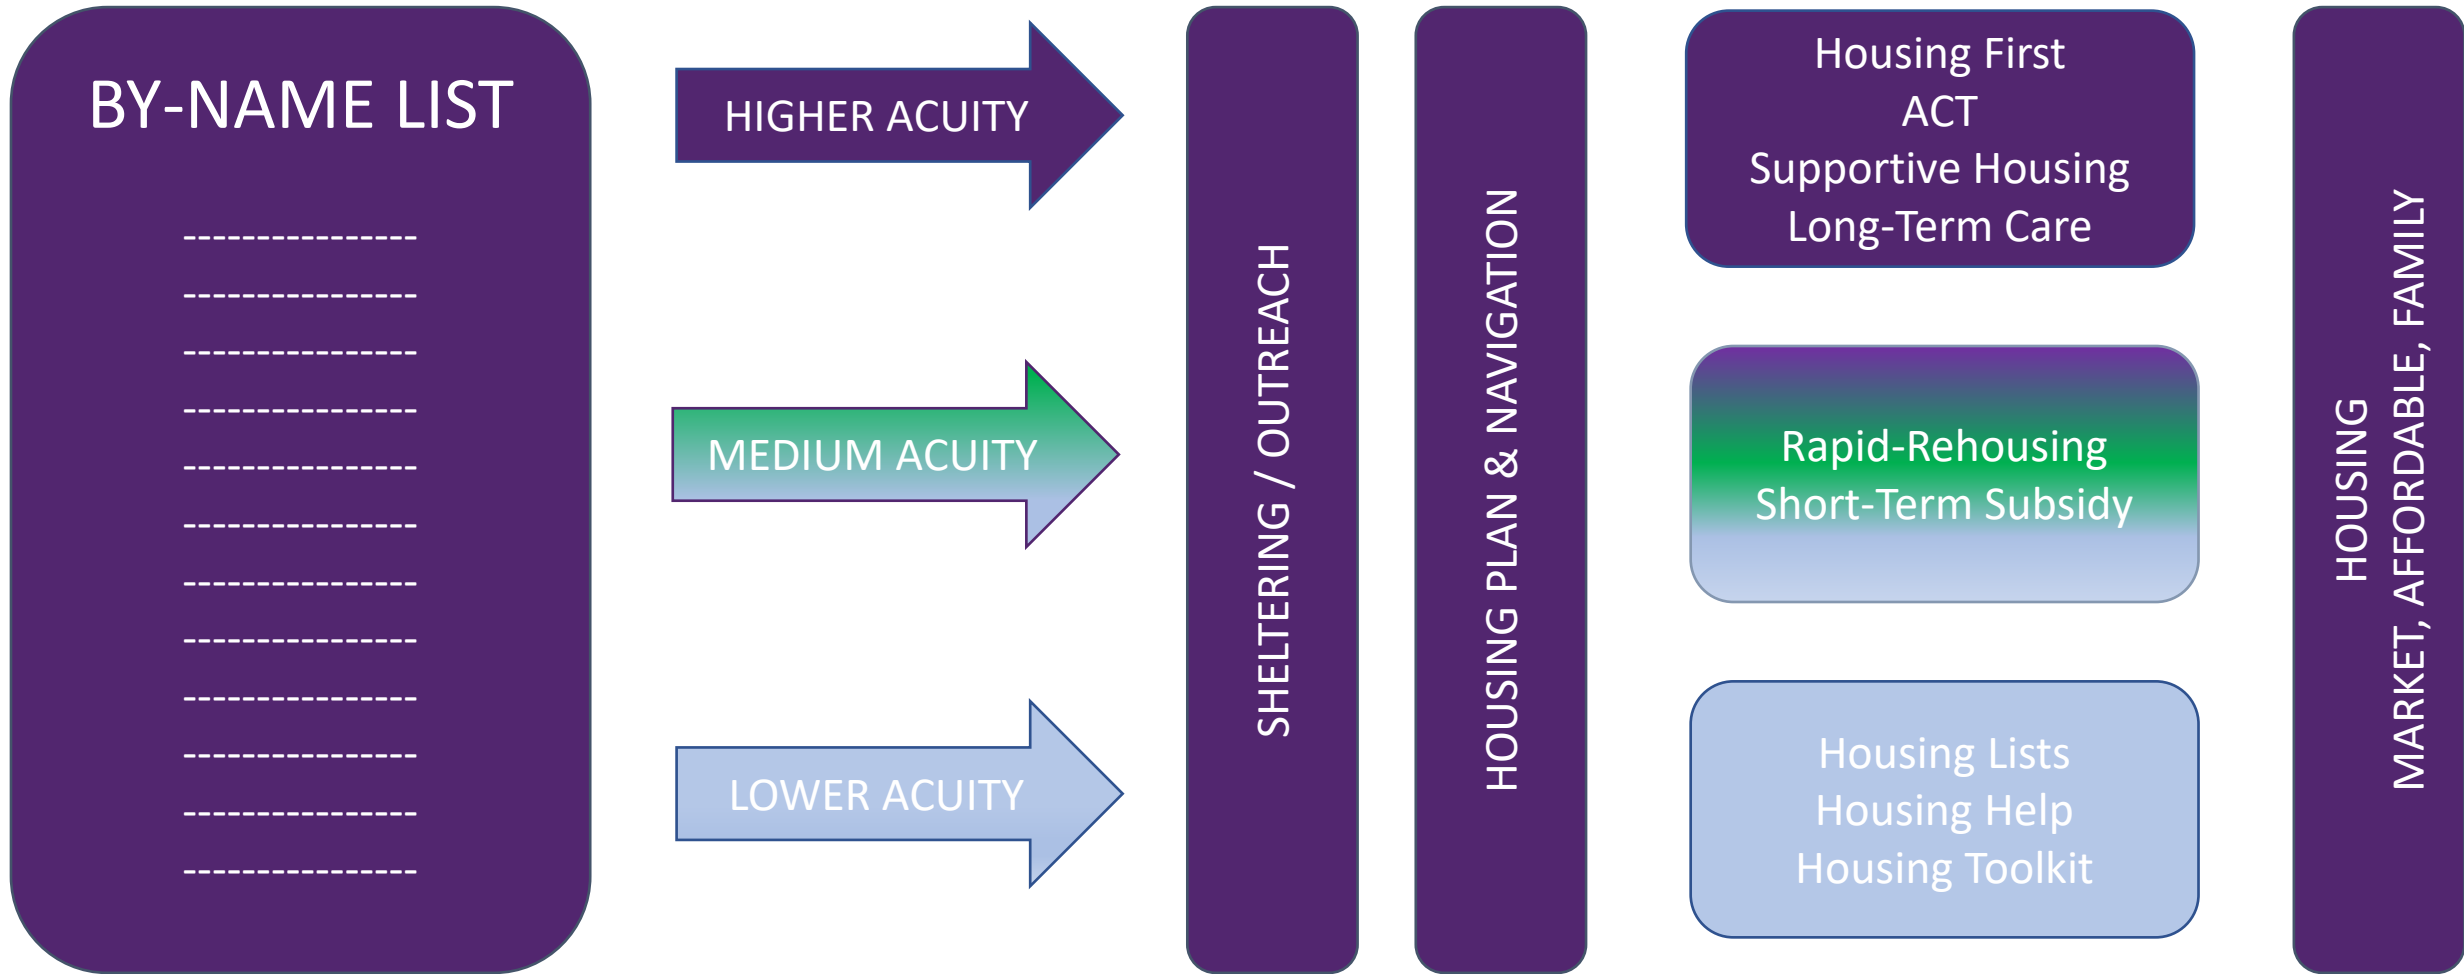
BY-NAME LIST

----------------

----------------

----------------

----------------

----------------

----------------

----------------

----------------

----------------

----------------

----------------

----------------

HIGHER ACUITY

MEDIUM ACUITY

LOWER ACUITY

SHELTERING / OUTREACH

HOUSING PLAN & NAVIGATION

Housing First
ACT
Supportive Housing
Long-Term Care

Rapid-Rehousing
Short-Term Subsidy

Housing Lists
Housing Help
Housing Toolkit

HOUSING
MARKET, AFFORDABLE, FAMILY